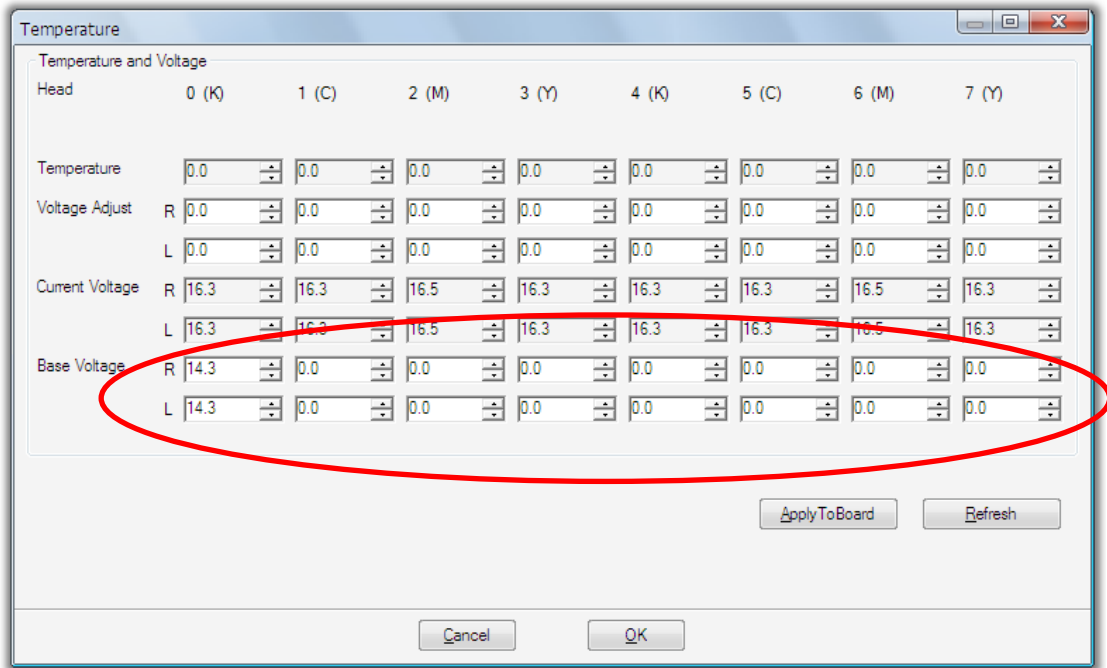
Temperature

Temperature and Voltage

| Head | | 0 (K) | 1 (C) | 2 (M) | 3 (Y) | 4 (K) | 5 (C) | 6 (M) | 7 (Y) |
|---|---|---|---|---|---|---|---|---|---|
| Temperature | | 0.0 | 0.0 | 0.0 | 0.0 | 0.0 | 0.0 | 0.0 | 0.0 |
| Voltage Adjust | R | 0.0 | 0.0 | 0.0 | 0.0 | 0.0 | 0.0 | 0.0 | 0.0 |
| | L | 0.0 | 0.0 | 0.0 | 0.0 | 0.0 | 0.0 | 0.0 | 0.0 |
| Current Voltage | R | 16.3 | 16.3 | 16.5 | 16.3 | 16.3 | 16.3 | 16.5 | 16.3 |
| | L | 16.3 | 16.3 | 16.5 | 16.3 | 16.3 | 16.3 | 16.5 | 16.3 |
| Base Voltage | R | 14.3 | 0.0 | 0.0 | 0.0 | 0.0 | 0.0 | 0.0 | 0.0 |
| | L | 14.3 | 0.0 | 0.0 | 0.0 | 0.0 | 0.0 | 0.0 | 0.0 |

ApplyToBoard Refresh

Cancel OK